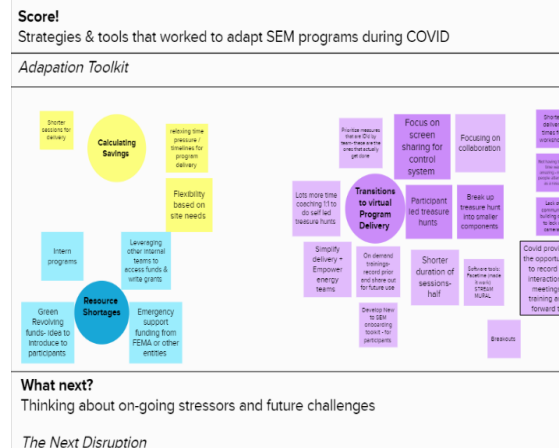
Score!
Strategies & tools that worked to adapt SEM programs during COVID

Adapation Toolkit

Shorter sessions for delivery

Calculating Savings

relaxing time pressure / timelines for program delivery

Flexibility based on site needs

Intern programs

Leveraging other internal teams to access funds & write grants

Resource Shortages

Green Revolving funds- idea to introduce to participants

Emergency support funding from FEMA or other entities

Prioritize measures that are IDd by team- these are the ones that actually get done

Focus on screen sharing for control system

Focusing on collaboration

Lots more time coaching 1:1 to do self led treasure hunts

Transitions to virtual Program Delivery

Participant led treasure hunts

Break up treasure hunt into smaller components

Simplify delivery + Empower energy teams

On demand trainings- record prior and share out for future use

Shorter duration of sessions- half

Software tools: Facetime, Inside Vu, STREAM MURAL

Develop New to SEM onboarding toolkit - for participants

Breakouts

Shorter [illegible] time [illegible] worksh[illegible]

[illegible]

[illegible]

Covid provi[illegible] the opportu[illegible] to record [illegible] interaction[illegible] meetings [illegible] training a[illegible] forward t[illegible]

What next?
Thinking about on-going stressors and future challenges

The Next Disruption